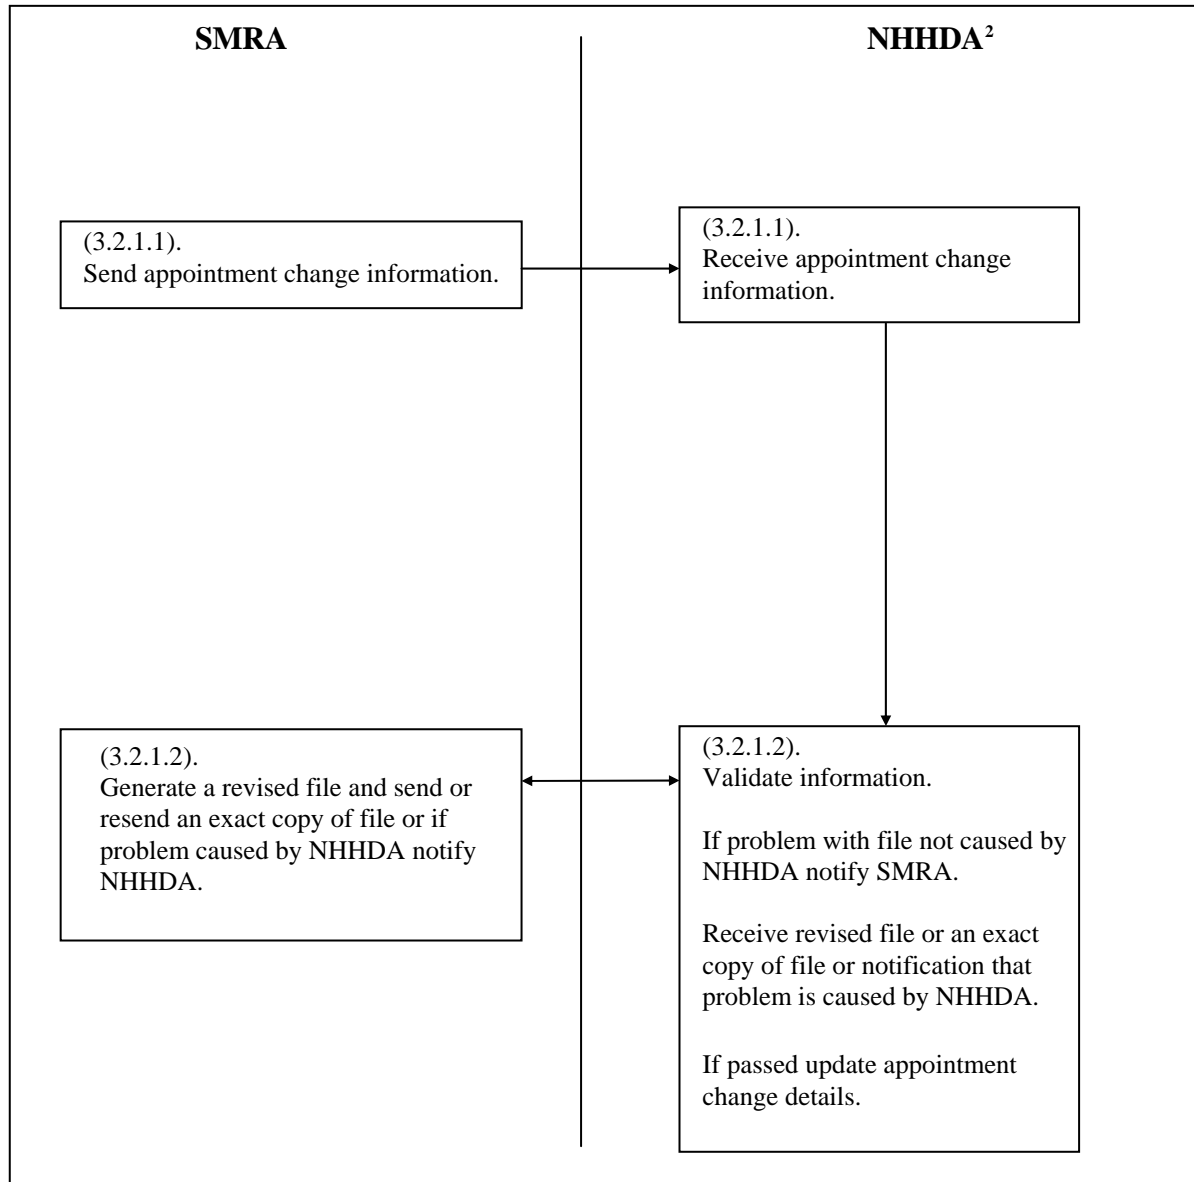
**SMRA**

**NHHDA$^{2}$**

(3.2.1.1).
Send appointment change information.

(3.2.1.1).
Receive appointment change information.

(3.2.1.2).
Generate a revised file and send or resend an exact copy of file or if problem caused by NHHDA notify NHHDA.

(3.2.1.2).
Validate information.

If problem with file not caused by NHHDA notify SMRA.

Receive revised file or an exact copy of file or notification that problem is caused by NHHDA.

If passed update appointment change details.